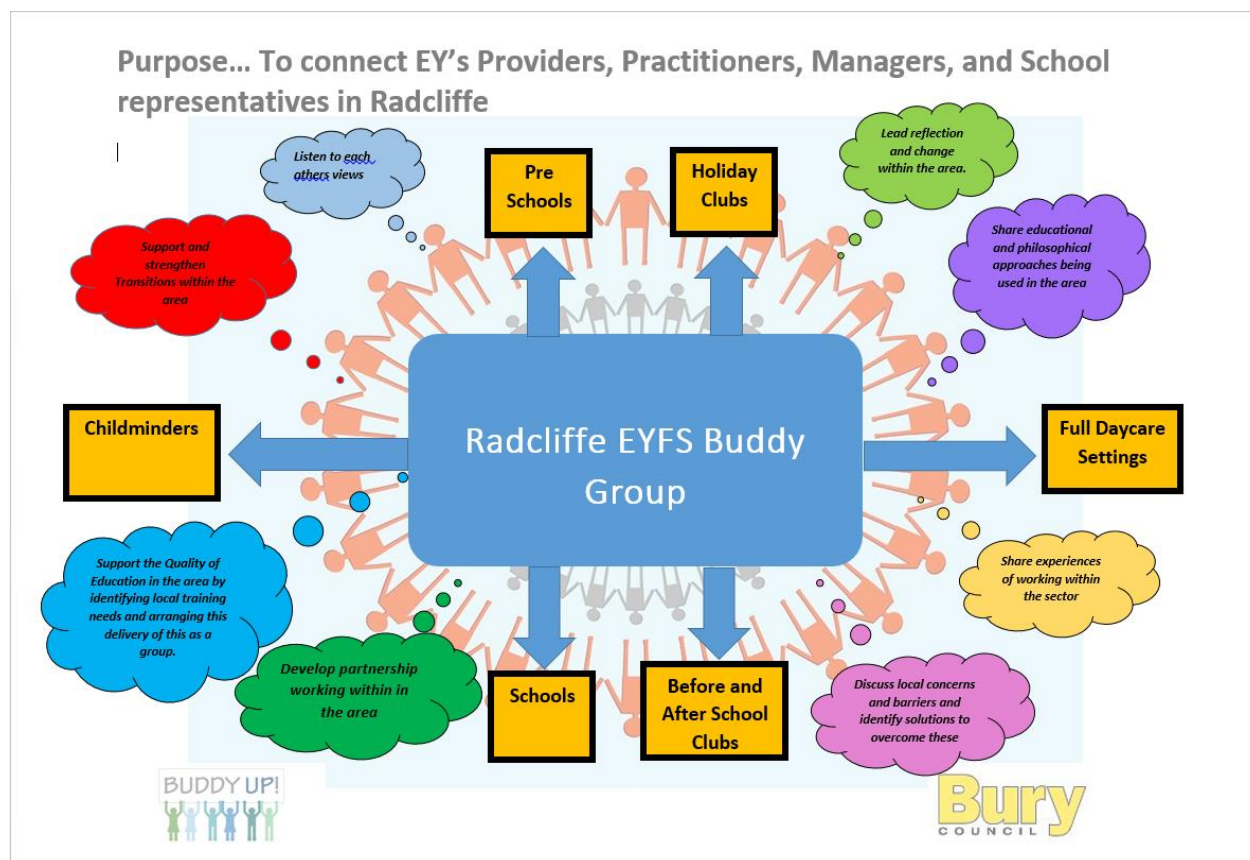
Purpose… To connect EY's Providers, Practitioners, Managers, and School representatives in Radcliffe

Listen to each others views

Pre Schools

Holiday Clubs

Lead reflection and change within the area.

Support and strengthen Transitions within the area

Share educational and philosophical approaches being used in the area

Childminders

Radcliffe EYFS Buddy Group

Full Daycare Settings

Support the Quality of Education in the area by identifying local training needs and arranging this delivery of this as a group.

Share experiences of working within the sector

Develop partnership working within in the area

Schools

Before and After School Clubs

Discuss local concerns and barriers and identify solutions to overcome these

BUDDY UP!

Bury COUNCIL